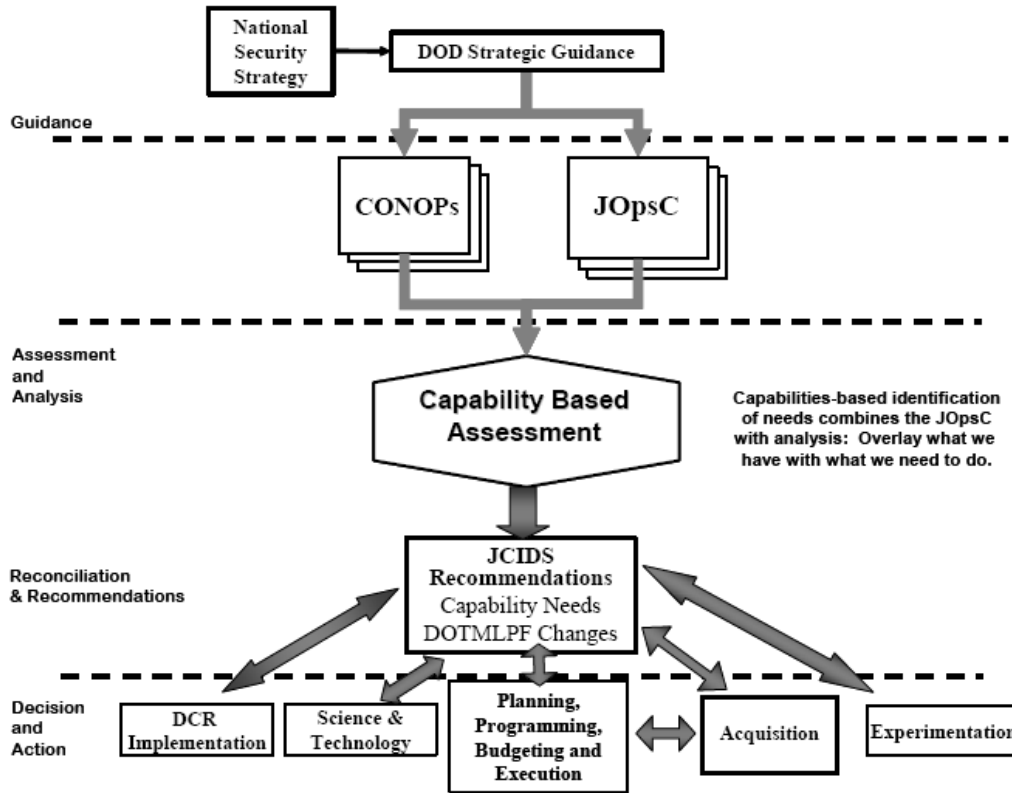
National Security Strategy

DOD Strategic Guidance

Guidance

CONOPs

JOpsC

Assessment and Analysis

Capability Based Assessment

Capabilities-based identification of needs combines the JOpsC with analysis: Overlay what we have with what we need to do.

Reconciliation & Recommendations

JCIDS Recommendations
Capability Needs
DOTMLPF Changes

Decision and Action

DCR Implementation

Science & Technology

Planning, Programming, Budgeting and Execution

Acquisition

Experimentation